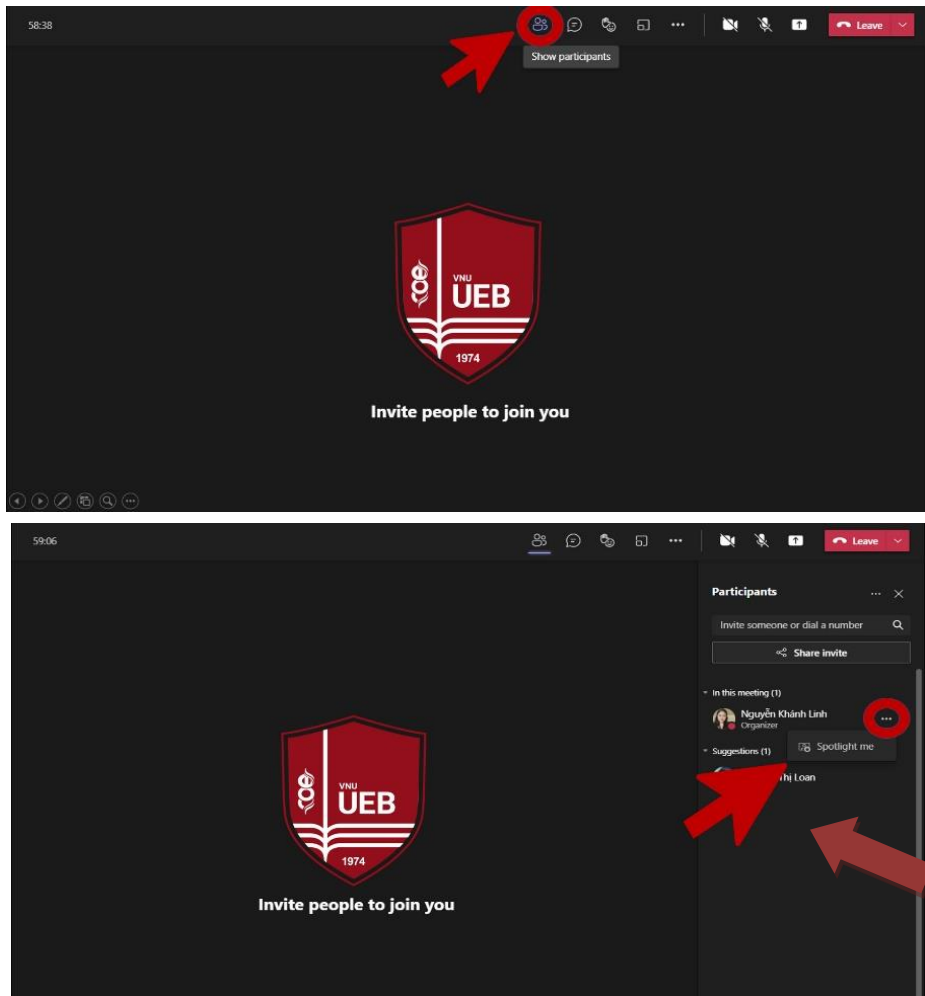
58:38

Leave

Show participants

VNU
UEB
1974

Invite people to join you

59:06

Leave

Participants

Invite someone or dial a number

Share invite

In this meeting (1)

Nguyễn Khánh Linh
Organizer

Spotlight me

Suggestions (1)

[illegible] Thị Loan

VNU
UEB
1974

Invite people to join you